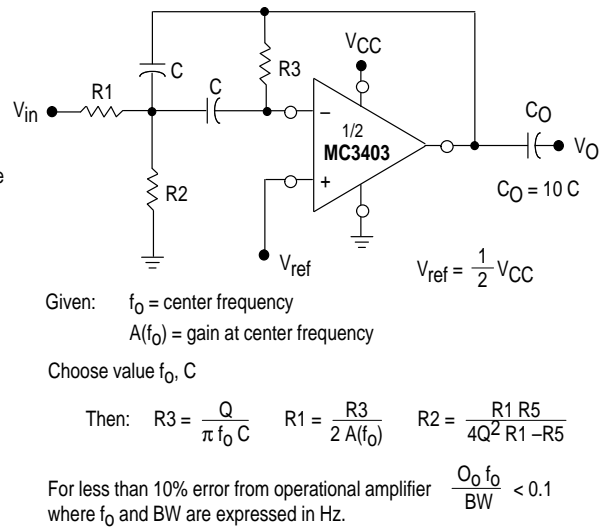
$V_{CC}$

C

R3

R1

C

$V_{in}$

–

1/2

MC3403

+

$C_O$

$V_O$

R2

$C_O = 10\,C$

$V_{ref}$

$V_{ref} = \frac{1}{2} V_{CC}$

e

Given: $f_0$ = center frequency

$A(f_0)$ = gain at center frequency

Choose value $f_0$, C

Then: $R3 = \frac{Q}{\pi f_0 C}$ $R1 = \frac{R3}{2\,A(f_0)}$ $R2 = \frac{R1\,R5}{4Q^2\,R1 - R5}$

For less than 10% error from operational amplifier $\frac{O_0 f_0}{BW} < 0.1$ where $f_0$ and BW are expressed in Hz.